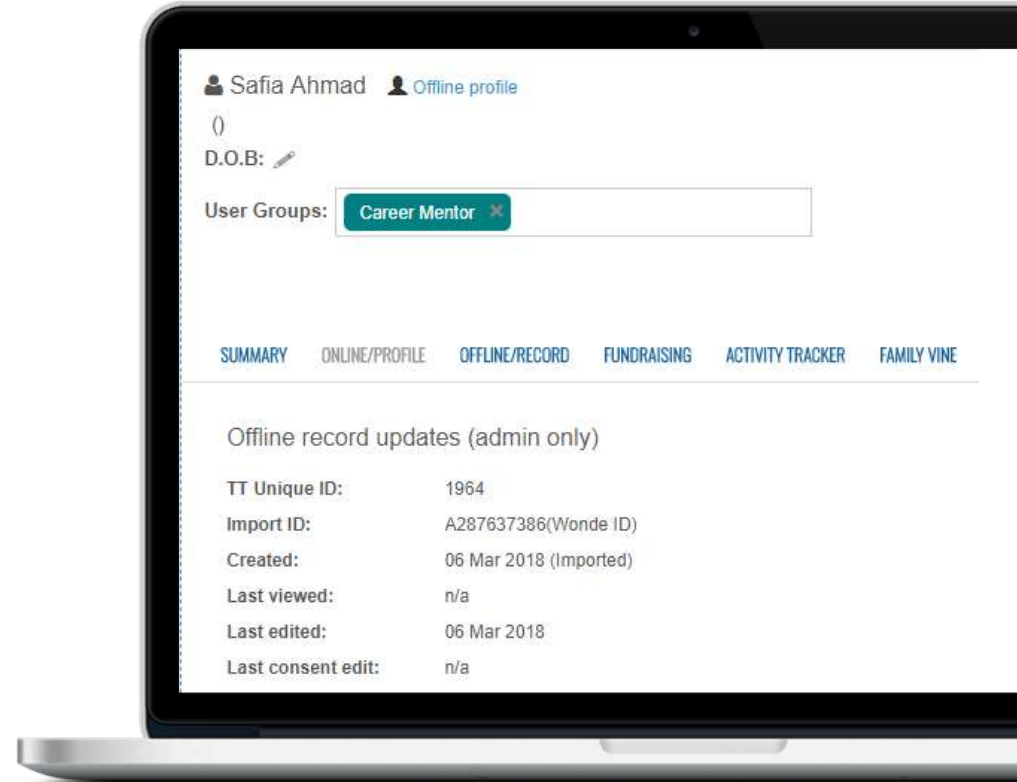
Safia Ahmad Offline profile

()

D.O.B:

User Groups: Career Mentor ×

SUMMARY ONLINE/PROFILE OFFLINE/RECORD FUNDRAISING ACTIVITY TRACKER FAMILY VINE

Offline record updates (admin only)

| | |
|---|---|
| TT Unique ID: | 1964 |
| Import ID: | A287637386(Wonde ID) |
| Created: | 06 Mar 2018 (Imported) |
| Last viewed: | n/a |
| Last edited: | 06 Mar 2018 |
| Last consent edit: | n/a |